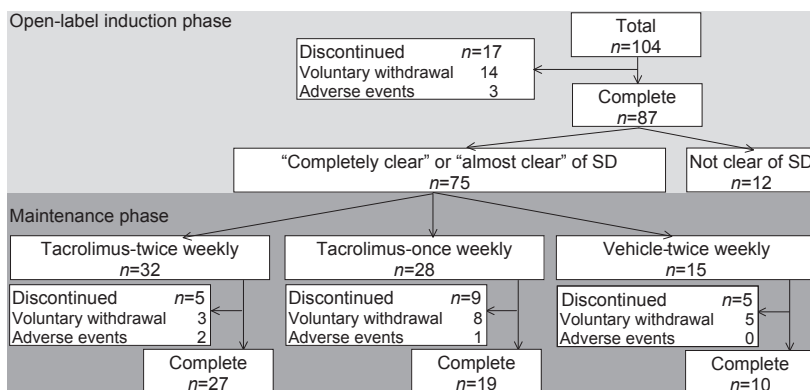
Open-label induction phase

Total
$n$=104

Discontinued $n$=17
Voluntary withdrawal 14
Adverse events 3

Complete
$n$=87

"Completely clear" or "almost clear" of SD
$n$=75

Not clear of SD
$n$=12

Maintenance phase

Tacrolimus-twice weekly
$n$=32

Discontinued $n$=5
Voluntary withdrawal 3
Adverse events 2

Complete
$n$=27

Tacrolimus-once weekly
$n$=28

Discontinued $n$=9
Voluntary withdrawal 8
Adverse events 1

Complete
$n$=19

Vehicle-twice weekly
$n$=15

Discontinued $n$=5
Voluntary withdrawal 5
Adverse events 0

Complete
$n$=10